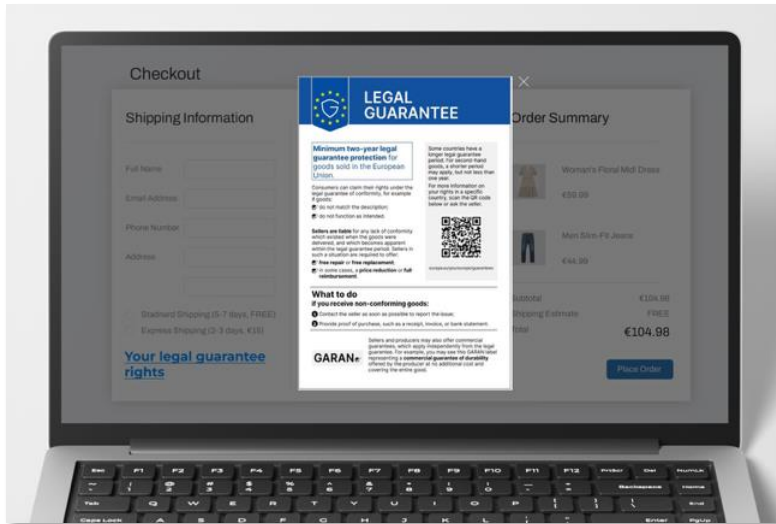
Checkout

Shipping Information

Full Name

Email Address

Phone Number

Address

Stadnard Shipping (5-7 days, FREE)

Express Shipping (2-3 days, €10)

Your legal guarantee rights

LEGAL GUARANTEE

Minimum two-year legal guarantee protection for goods sold in the European Union.

Consumers can claim their rights under the legal guarantee of conformity, for example if goods:

do not match the description;

do not function as intended.

Sellers are liable for any lack of conformity which existed when the goods were delivered, and which becomes apparent within the legal guarantee period. Sellers in such a situation are required to offer:

free repair or free replacement;

in some cases, a price reduction or full reimbursement.

Some countries have a longer legal guarantee period. For second-hand goods, a shorter period may apply, but not less than one year.

For more information on your rights in a specific country, scan the QR code below or ask the seller.

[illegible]

What to do

If you receive non-conforming goods:

Contact the seller as soon as possible to report the issue;

Provide proof of purchase, such as a receipt, invoice, or bank statement.

GARAN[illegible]

Sellers and producers may also offer commercial guarantees, which apply independently from the legal guarantee. For example, you may see this GARAN label representing a commercial guarantee of durability offered by the producer at no additional cost and covering the entire good.

Order Summary

Woman's Floral Midi Dress

€59.99

Men Slim-Fit Jeans

€44.99

Subtotal €104.98

Shipping Estimate FREE

Total €104.98

Place Order

Esc F1 F2 F3 F4 F5 F6 F7 F8 F9 F10 F11 F12 PrtScr Del NumLk

Backspace Home

Tab Q W E R T Y U I O P End

Caps Lock A S D F G H J K L Enter PgUp